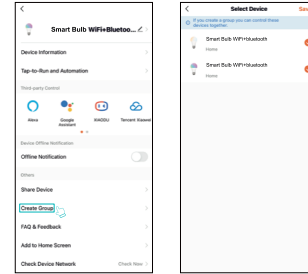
Smart Bulb WiFi+Bluetoo...

Device Information

Tap-to-Run and Automation

Third-party Control

Alexa

Google Assistant

XIAODU

Tencent Xiaowei

Device Offline Notification

Offline Notification

Others

Share Device

Create Group

FAQ & Feedback

Add to Home Screen

Check Device Network

Check Now

Select Device

Save

If you create a group you can control these devices together.

Smart Bulb WiFi+bluetooth

Home

Smart Bulb WiFi+bluetooth

Home